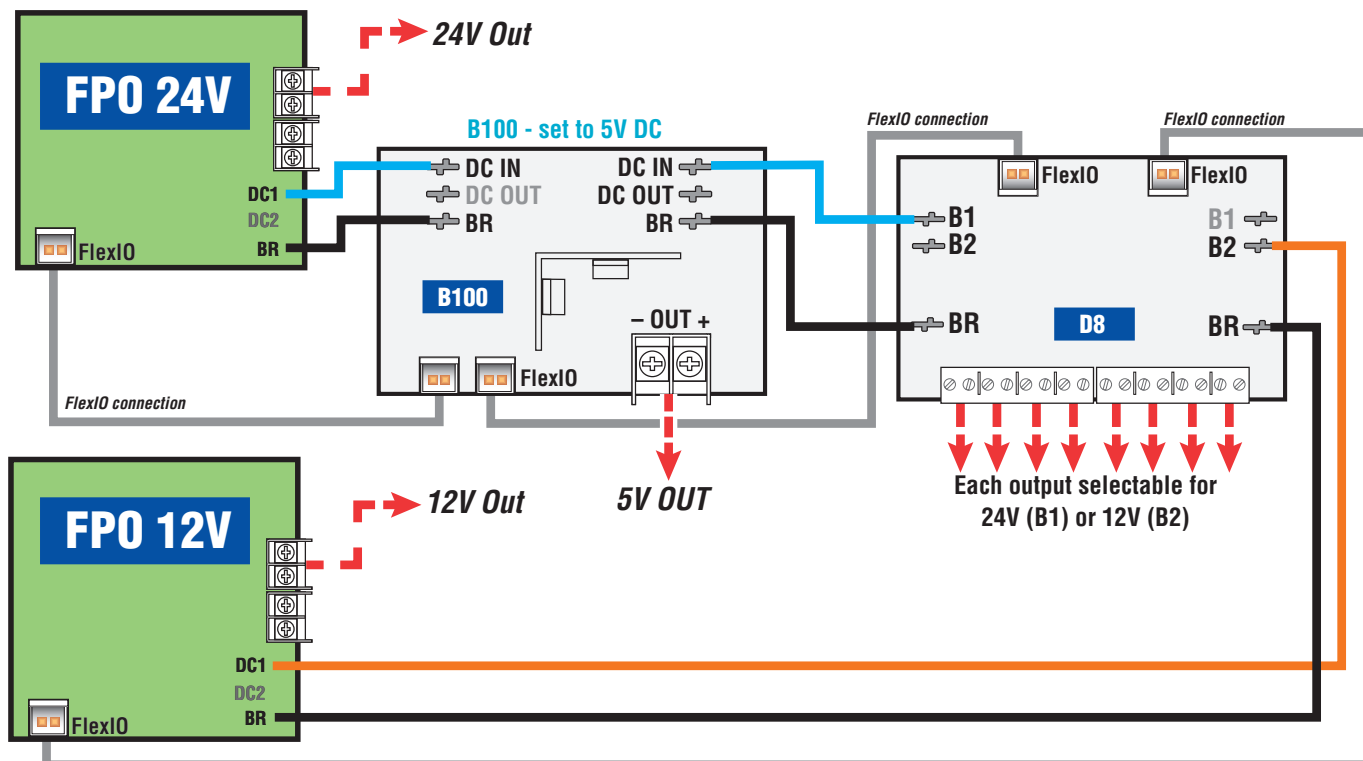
FPO 24V

24V Out

DC1
DC2
BR
FlexIO

B100 - set to 5V DC

DC IN
DC OUT
BR
DC IN
DC OUT
BR

B100

– OUT +

FlexIO

FlexIO connection

5V OUT

FlexIO connection
FlexIO connection

FlexIO
FlexIO

B1
B2
BR
B1
B2
BR

D8

Each output selectable for 24V (B1) or 12V (B2)

FPO 12V

12V Out

DC1
DC2
BR
FlexIO